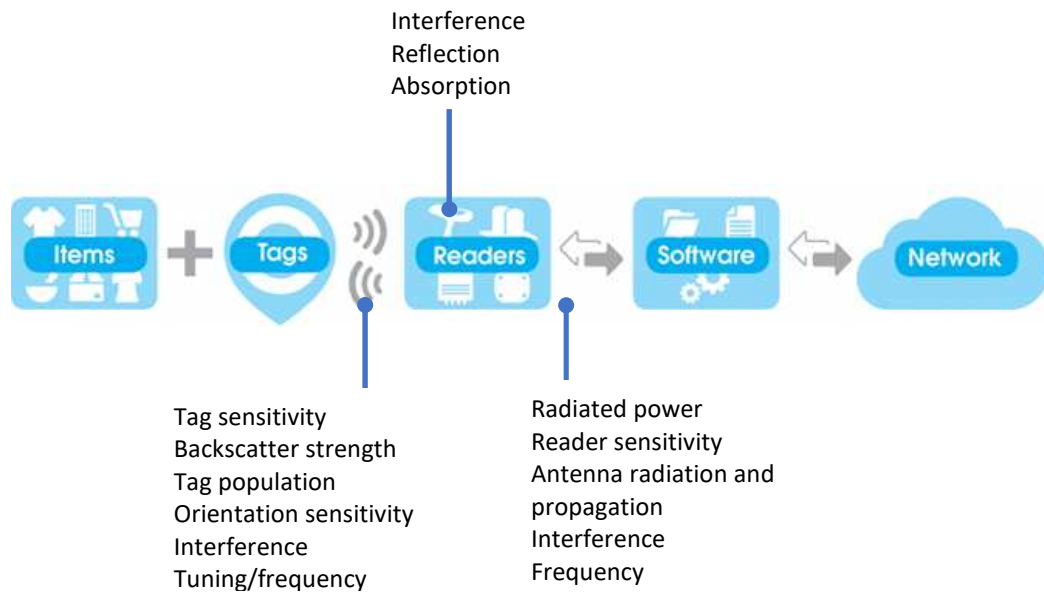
Interference
Reflection
Absorption

Items

Tags

Readers

Software

Network

Tag sensitivity
Backscatter strength
Tag population
Orientation sensitivity
Interference
Tuning/frequency

Radiated power
Reader sensitivity
Antenna radiation and propagation
Interference
Frequency